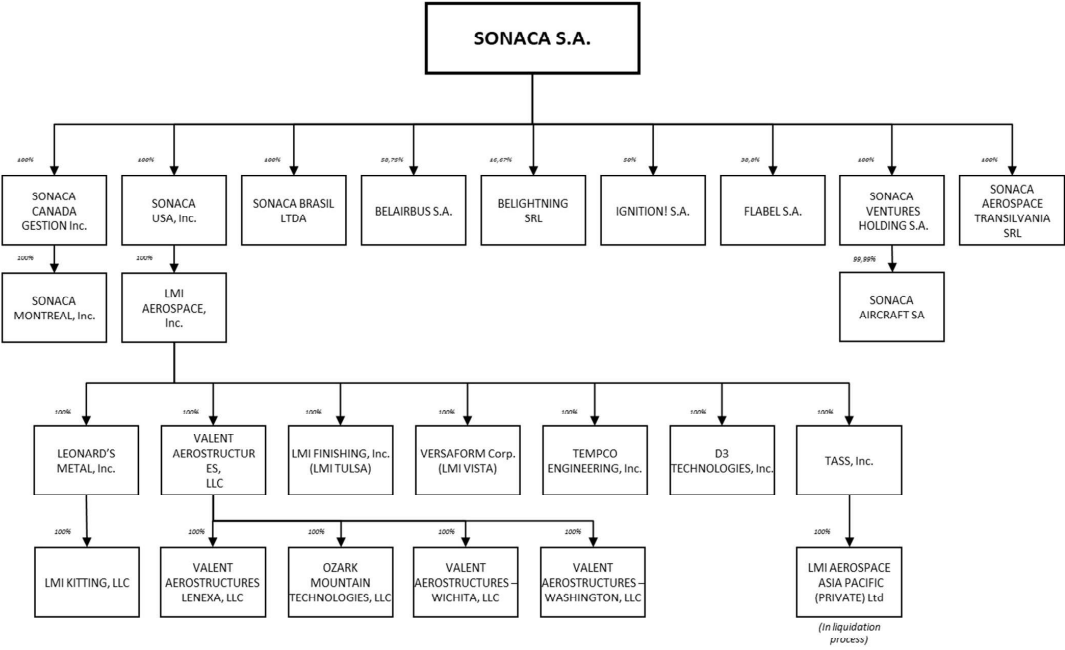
SONACA S.A.

100%
SONACA CANADA GESTION Inc.

100%
SONACA MONTREAL, Inc.

100%
SONACA USA, Inc.

100%
LMI AEROSPACE, Inc.

100%
SONACA BRASIL LTDA

50,75%
BELAIRBUS S.A.

46,67%
BELIGHTNING SRL

50%
IGNITION! S.A.

38,8%
FLABEL S.A.

100%
SONACA VENTURES HOLDING S.A.

99,99%
SONACA AIRCRAFT SA

100%
SONACA AEROSPACE TRANSILVANIA SRL

100%
LEONARD'S METAL, Inc.

100%
LMI KITTING, LLC

100%
VALENT AEROSTRUCTURES, LLC

100%
VALENT AEROSTRUCTURES LENEXA, LLC

100%
OZARK MOUNTAIN TECHNOLOGIES, LLC

100%
VALENT AEROSTRUCTURES – WICHITA, LLC

100%
VALENT AEROSTRUCTURES – WASHINGTON, LLC

100%
LMI FINISHING, Inc. (LMI TULSA)

100%
VERSAFORM Corp. (LMI VISTA)

100%
TEMPCO ENGINEERING, Inc.

100%
D3 TECHNOLOGIES, Inc.

100%
TASS, Inc.

100%
LMI AEROSPACE ASIA PACIFIC (PRIVATE) Ltd

(In liquidation process)